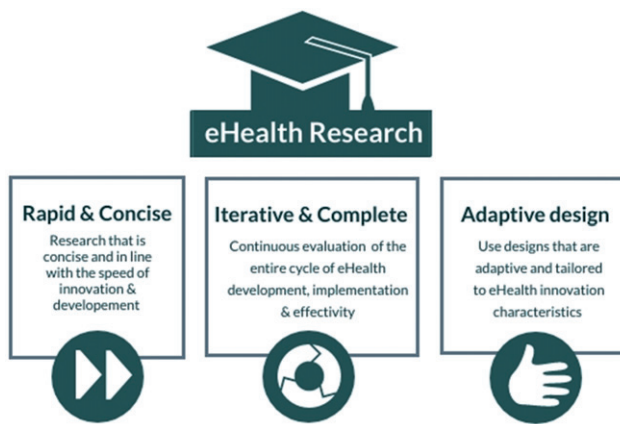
eHealth Research

Rapid & Concise

Research that is concise and in line with the speed of innovation & developement

Iterative & Complete

Continuous evaluation of the entire cycle of eHealth development, implementation & effectivity

Adaptive design

Use designs that are adaptive and tailored to eHealth innovation characteristics